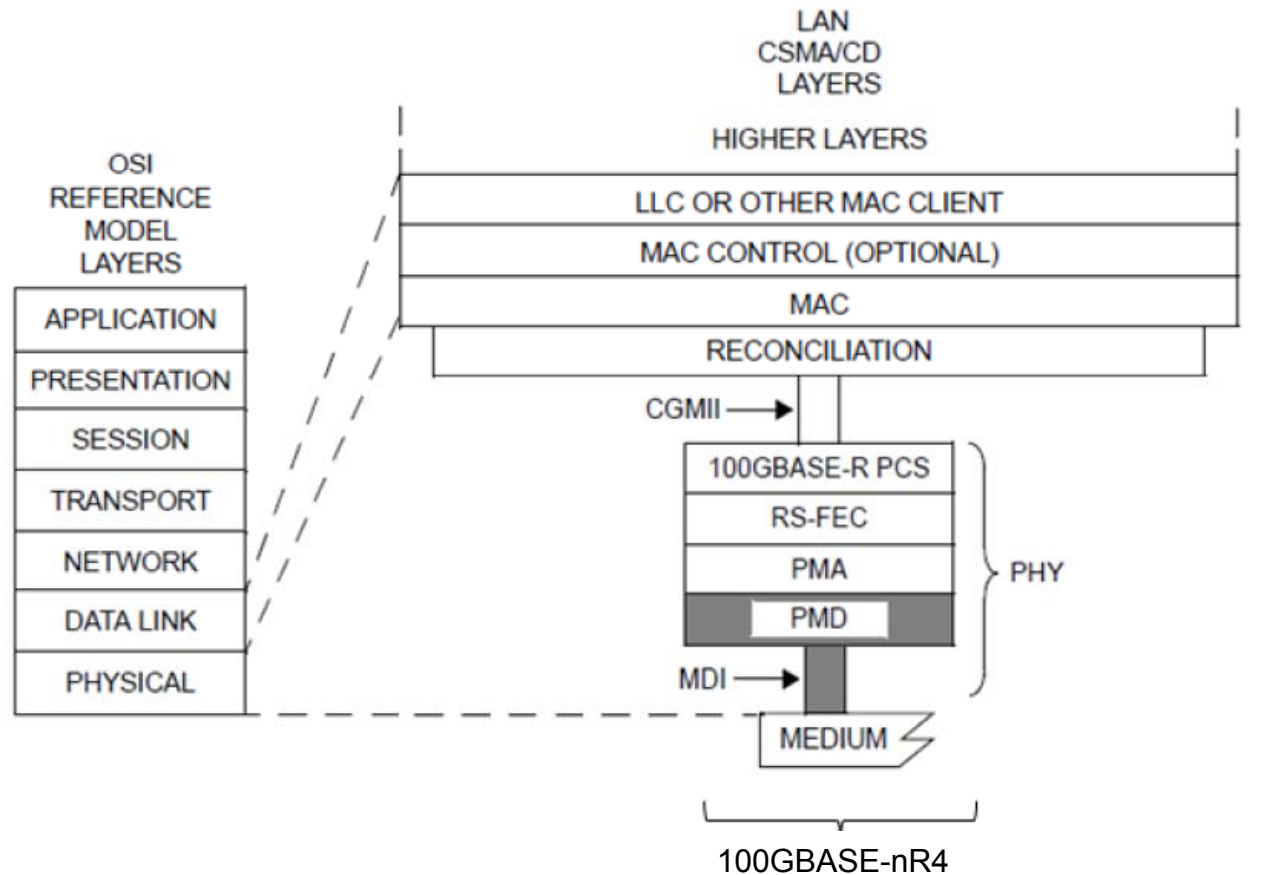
LAN
CSMA/CD
LAYERS

HIGHER LAYERS

OSI
REFERENCE
MODEL
LAYERS

LLC OR OTHER MAC CLIENT

MAC CONTROL (OPTIONAL)

MAC

RECONCILIATION

APPLICATION

PRESENTATION

SESSION

TRANSPORT

NETWORK

DATA LINK

PHYSICAL

CGMII

100GBASE-R PCS

RS-FEC

PMA

PMD

PHY

MDI

MEDIUM

100GBASE-nR4